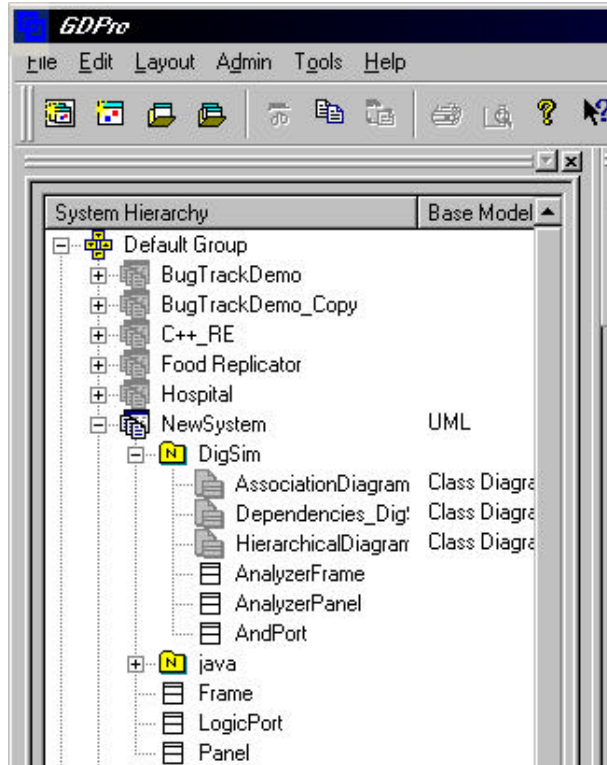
GDPro

File Edit Layout Admin Tools Help

| System Hierarchy | Base Model |
|---|---|
| Default Group | |
| BugTrackDemo | |
| BugTrackDemo_Copy | |
| C++_RE | |
| Food Replicator | |
| Hospital | |
| NewSystem | UML |
| N DigSim | |
| AssociationDiagram | Class Diagra |
| Dependencies_DigS | Class Diagra |
| HierarchicalDiagram | Class Diagra |
| AnalyzerFrame | |
| AnalyzerPanel | |
| AndPort | |
| N java | |
| Frame | |
| LogicPort | |
| Panel | |